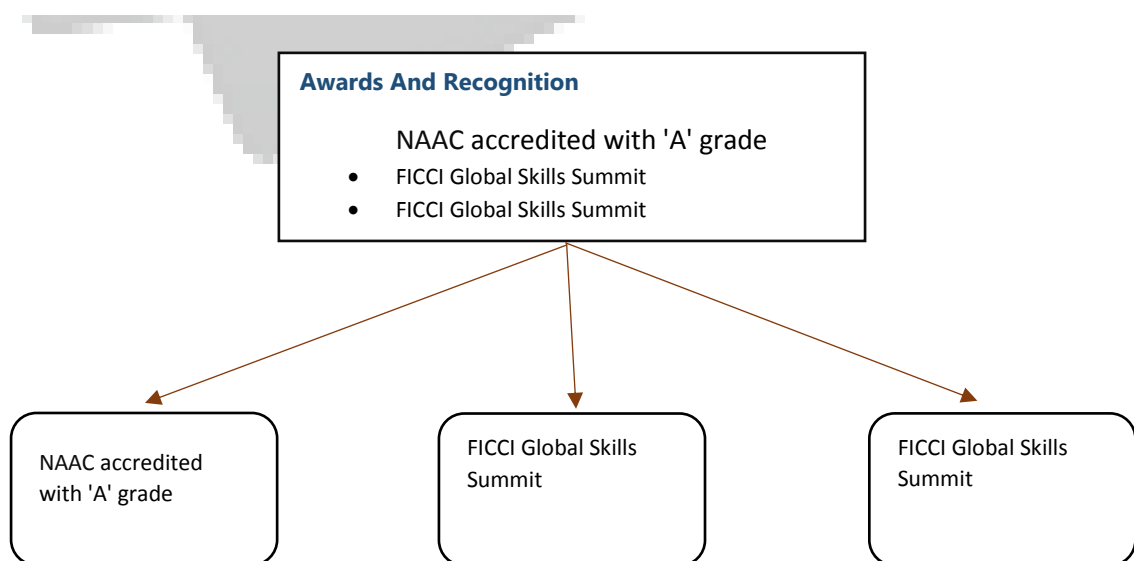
Awards And Recognition

NAAC accredited with 'A' grade

- FICCI Global Skills Summit
- FICCI Global Skills Summit

NAAC accredited with 'A' grade

FICCI Global Skills Summit

FICCI Global Skills Summit